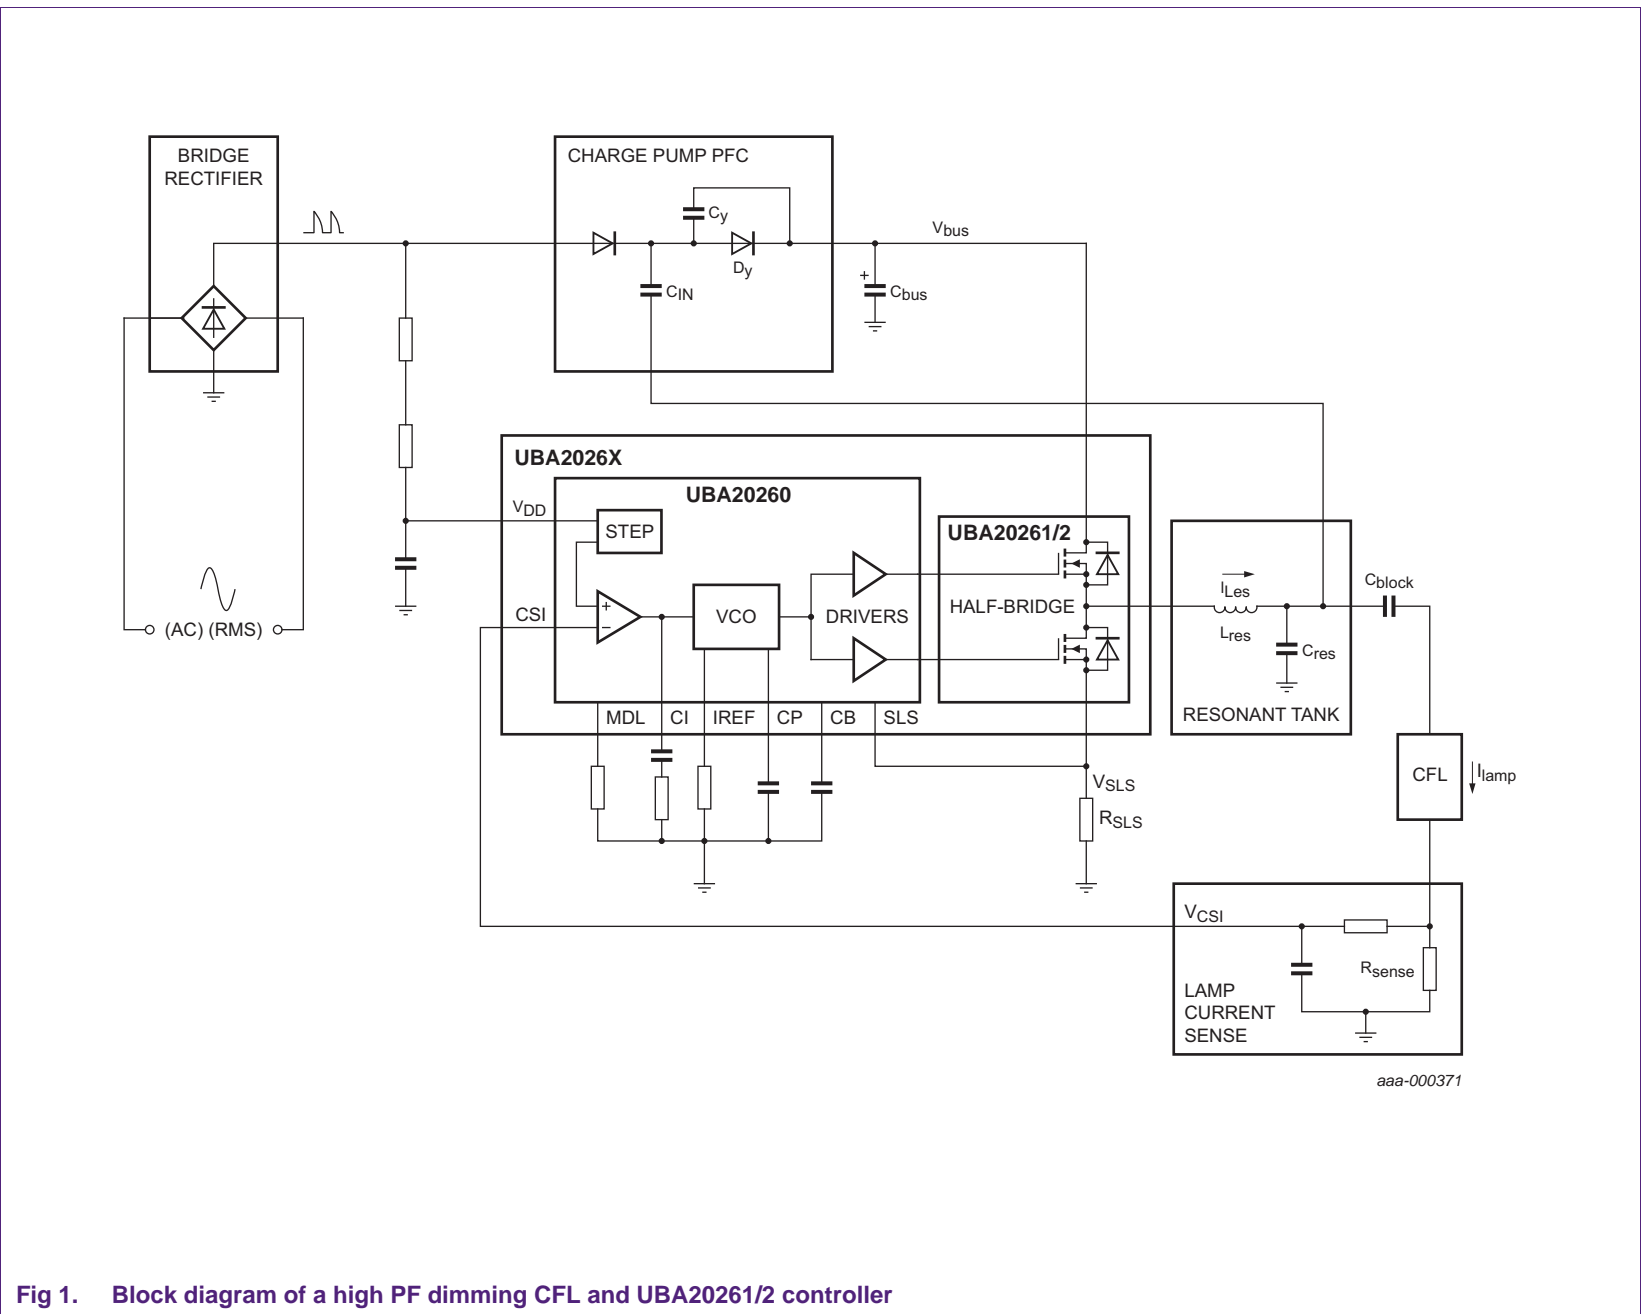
BRIDGE RECTIFIER

CHARGE PUMP PFC

$C_y$

$D_y$

$C_{IN}$

$V_{bus}$

+

$C_{bus}$

(AC) (RMS)

UBA2026X

UBA20260

$V_{DD}$

STEP

CSI

+

−

VCO

DRIVERS

UBA20261/2

HALF-BRIDGE

MDL CI IREF CP CB SLS

$V_{SLS}$

$R_{SLS}$

$I_{Les}$

$L_{res}$

$C_{res}$

RESONANT TANK

$C_{block}$

CFL

$I_{lamp}$

$V_{CSI}$

$R_{sense}$

LAMP CURRENT SENSE

aaa-000371

Fig 1. Block diagram of a high PF dimming CFL and UBA20261/2 controller